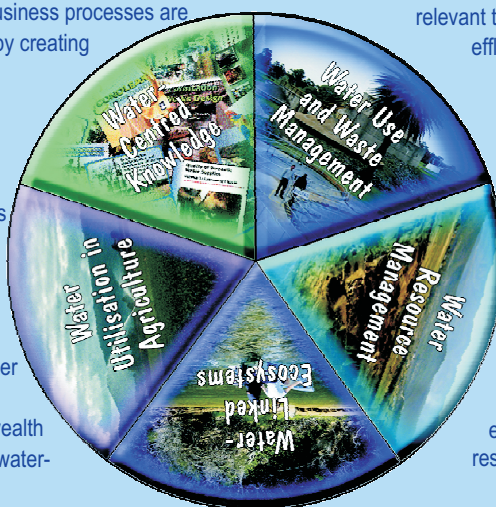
usiness processes are
y creating

relevant t
effi

Water Centred Knowledge

Water Use and Waste Management

s

Water Utilisation in Agriculture

Water Resource Management

er

Water-Linked Ecosystems

ealth
water-

e
res